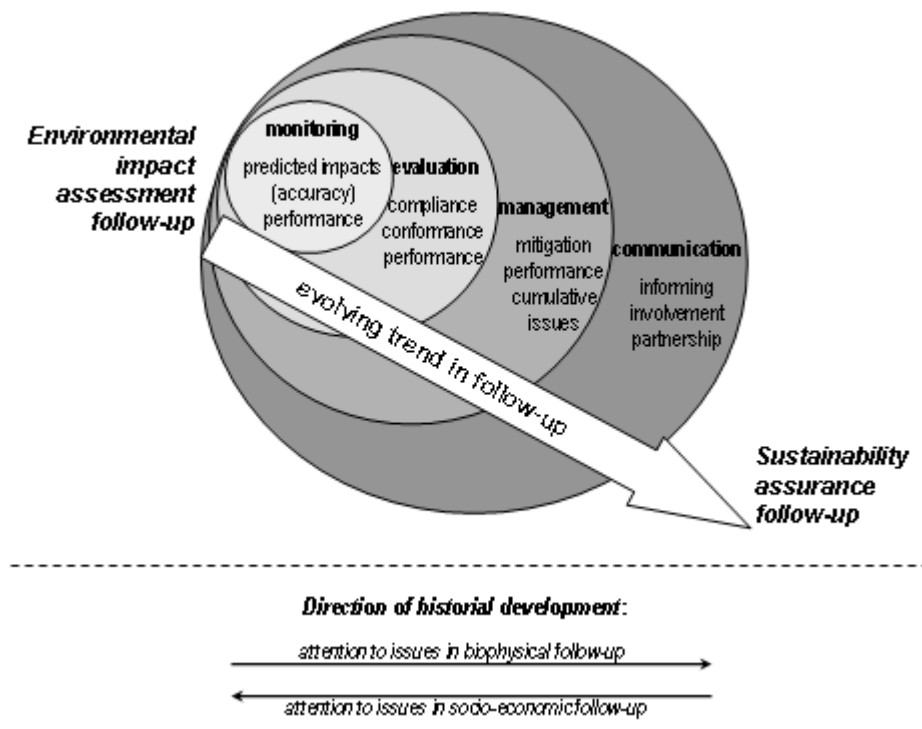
Environmental impact assessment follow-up

monitoring
predicted impacts (accuracy) performance

evaluation
compliance conformance performance

management
mitigation performance cumulative issues

communication
informing involvement partnership

evolving trend in follow-up

Sustainability assurance follow-up

Direction of historial development:

attention to issues in biophysical follow-up

attention to issues in socio-economic follow-up